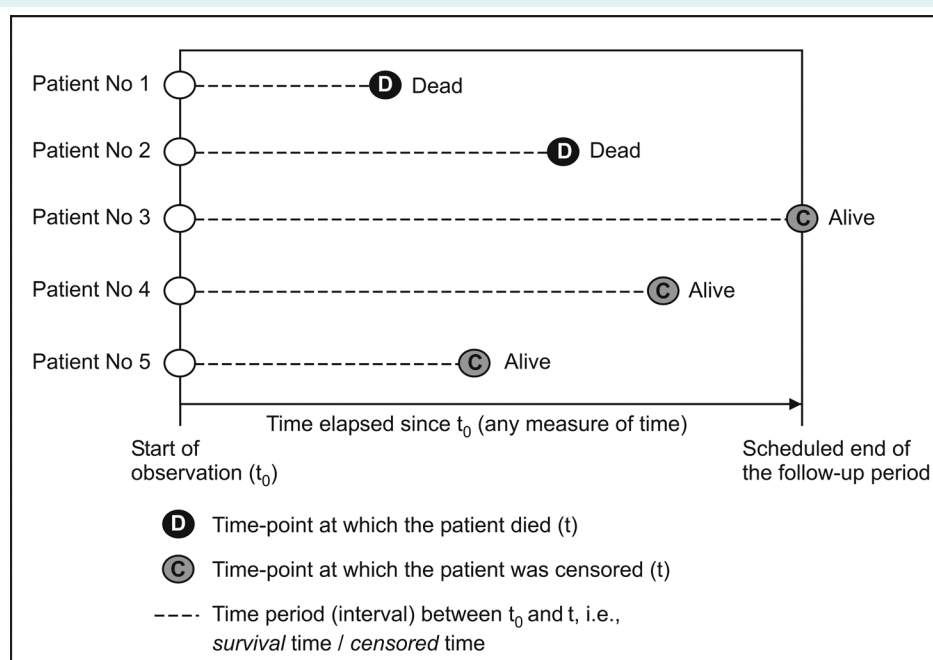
Patient No 1 D Dead

Patient No 2 D Dead

Patient No 3 C Alive

Patient No 4 C Alive

Patient No 5 C Alive

Time elapsed since $t_0$ (any measure of time)

Start of observation ($t_0$)

Scheduled end of the follow-up period

D Time-point at which the patient died (t)

C Time-point at which the patient was censored (t)

---- Time period (interval) between $t_0$ and t, i.e., *survival* time / *censored* time